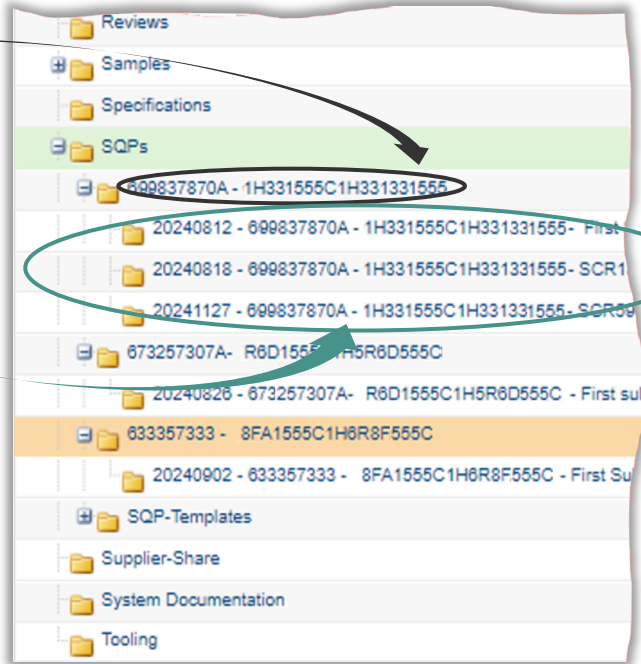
Reviews
Samples
Specifications
SQPs
699837870A - 1H331555C1H331331555
20240812 - 699837870A - 1H331555C1H331331555 - First
20240818 - 699837870A - 1H331555C1H331331555- SCR1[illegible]
20241127 - 699837870A - 1H331555C1H331331555- SCR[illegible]
673257307A- R6D155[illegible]H5R6D555C
20240826 - 673257307A- R6D1555C1H5R6D555C - First su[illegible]
633357333 - 8FA1555C1H6R8F555C
20240902 - 633357333 - 8FA1555C1H6R8F555C - First Su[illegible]
SQP-Templates
Supplier-Share
System Documentation
Tooling